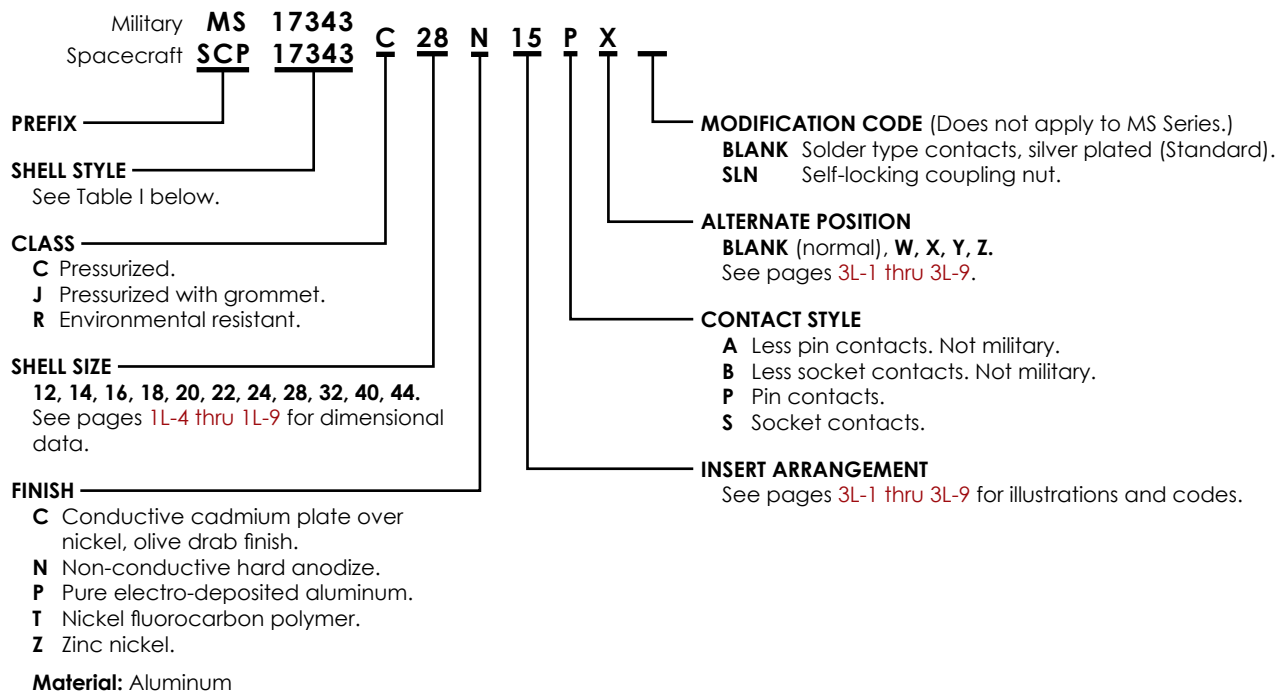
Military **MS 17343**
Spacecraft **SCP 17343 C 28 N 15 P X**

**PREFIX**

**SHELL STYLE**
See Table I below.

**CLASS**
**C** Pressurized.
**J** Pressurized with grommet.
**R** Environmental resistant.

**SHELL SIZE**
**12, 14, 16, 18, 20, 22, 24, 28, 32, 40, 44.**
See pages 1L-4 thru 1L-9 for dimensional data.

**FINISH**
**C** Conductive cadmium plate over nickel, olive drab finish.
**N** Non-conductive hard anodize.
**P** Pure electro-deposited aluminum.
**T** Nickel fluorocarbon polymer.
**Z** Zinc nickel.

**Material:** Aluminum

**MODIFICATION CODE** (Does not apply to MS Series.)
**BLANK** Solder type contacts, silver plated (Standard).
**SLN** Self-locking coupling nut.

**ALTERNATE POSITION**
**BLANK** (normal), **W, X, Y, Z.**
See pages 3L-1 thru 3L-9.

**CONTACT STYLE**
**A** Less pin contacts. Not military.
**B** Less socket contacts. Not military.
**P** Pin contacts.
**S** Socket contacts.

**INSERT ARRANGEMENT**
See pages 3L-1 thru 3L-9 for illustrations and codes.